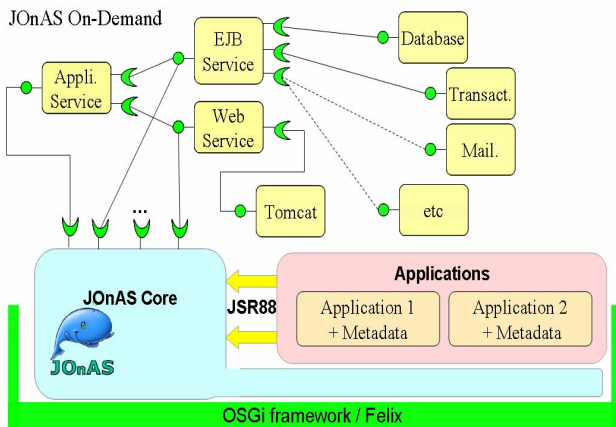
JOnAS On-Demand

Appli. Service

EJB Service

Web Service

Database

Transact.

Mail.

etc

Tomcat

...

JOnAS Core

JOnAS

JSR88

Applications

Application 1 + Metadata

Application 2 + Metadata

OSGi framework / Felix